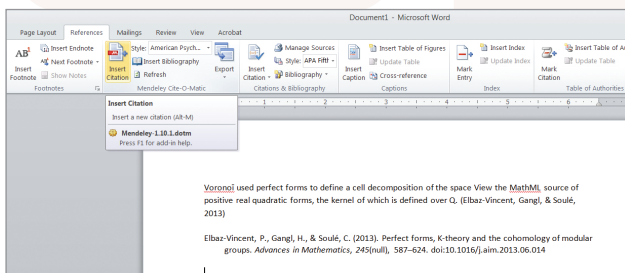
Document1 - Microsoft Word

Page Layout References Mailings Review View Acrobat

Insert Footnote
Insert Endnote
Next Footnote
Show Notes
Footnotes

Insert Citation
Style: American Psych...
Insert Bibliography
Refresh
Export
Mendeley Cite-O-Matic

Insert Citation
Manage Sources
Style: APA Fifth
Bibliography
Citations & Bibliography

Insert Caption
Insert Table of Figures
Update Table
Cross-reference
Captions

Mark Entry
Insert Index
Update Index
Index

Mark Citation
Insert Table of Authorities
Update Table
Table of Authorities

Insert Citation
Insert a new citation (Alt-M)
Mendeley-1.10.1.dotm
Press F1 for add-in help.

Voronoï used perfect forms to define a cell decomposition of the space View the MathML source of positive real quadratic forms, the kernel of which is defined over Q. (Elbaz-Vincent, Gangl, & Soulé, 2013)

Elbaz-Vincent, P., Gangl, H., & Soulé, C. (2013). Perfect forms, K-theory and the cohomology of modular groups. Advances in Mathematics, 245(null), 587–624. doi:10.1016/j.aim.2013.06.014